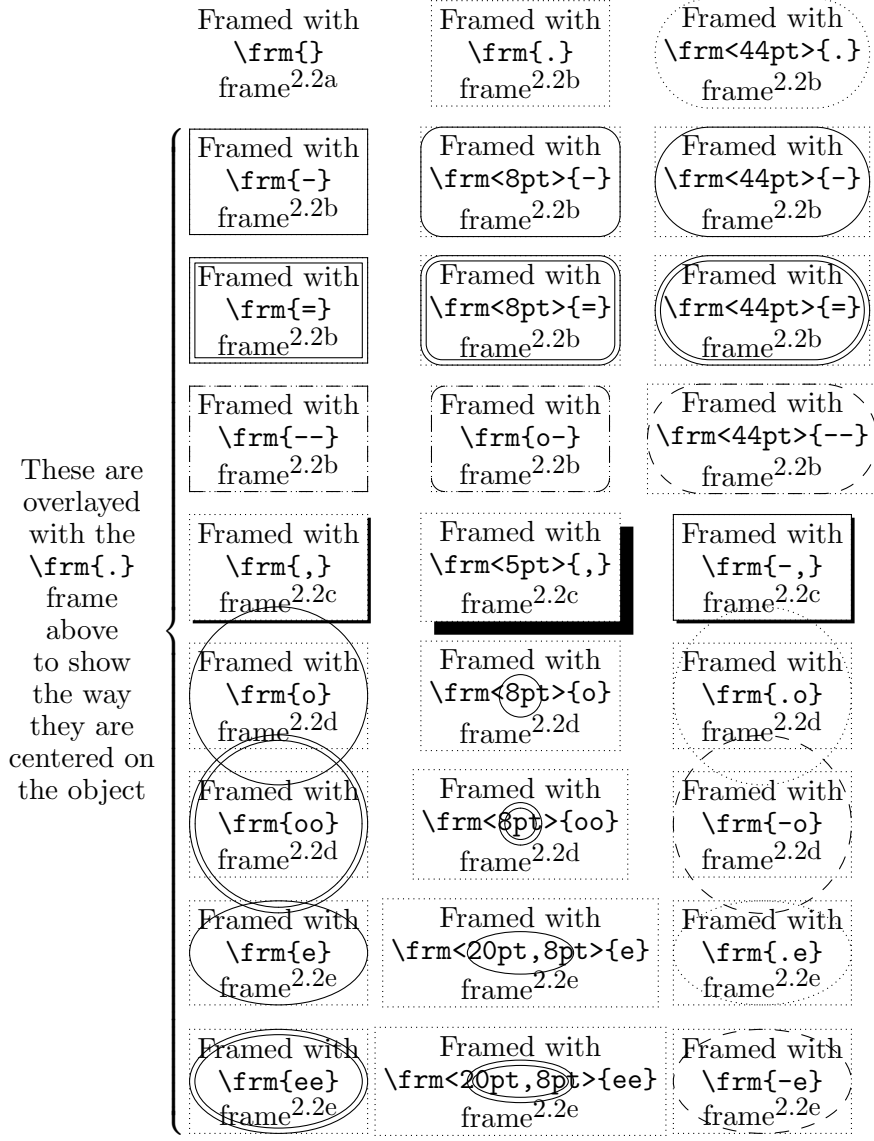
Framed with \frm{} frame$^{2.2a}$

Framed with \frm{.} frame$^{2.2b}$

Framed with \frm<44pt>{.} frame$^{2.2b}$

These are overlayed with the \frm{.} frame above to show the way they are centered on the object

Framed with \frm{-} frame$^{2.2b}$

Framed with \frm<8pt>{-} frame$^{2.2b}$

Framed with \frm<44pt>{-} frame$^{2.2b}$

Framed with \frm{=} frame$^{2.2b}$

Framed with \frm<8pt>{=} frame$^{2.2b}$

Framed with \frm<44pt>{=} frame$^{2.2b}$

Framed with \frm{--} frame$^{2.2b}$

Framed with \frm{o-} frame$^{2.2b}$

Framed with \frm<44pt>{--} frame$^{2.2b}$

Framed with \frm{,} frame$^{2.2c}$

Framed with \frm<5pt>{,} frame$^{2.2c}$

Framed with \frm{-,} frame$^{2.2c}$

Framed with \frm{o} frame$^{2.2d}$

Framed with \frm<8pt>{o} frame$^{2.2d}$

Framed with \frm{.o} frame$^{2.2d}$

Framed with \frm{oo} frame$^{2.2d}$

Framed with \frm<8pt>{oo} frame$^{2.2d}$

Framed with \frm{-o} frame$^{2.2d}$

Framed with \frm{e} frame$^{2.2e}$

Framed with \frm<20pt,8pt>{e} frame$^{2.2e}$

Framed with \frm{.e} frame$^{2.2e}$

Framed with \frm{ee} frame$^{2.2e}$

Framed with \frm<20pt,8pt>{ee} frame$^{2.2e}$

Framed with \frm{-e} frame$^{2.2e}$